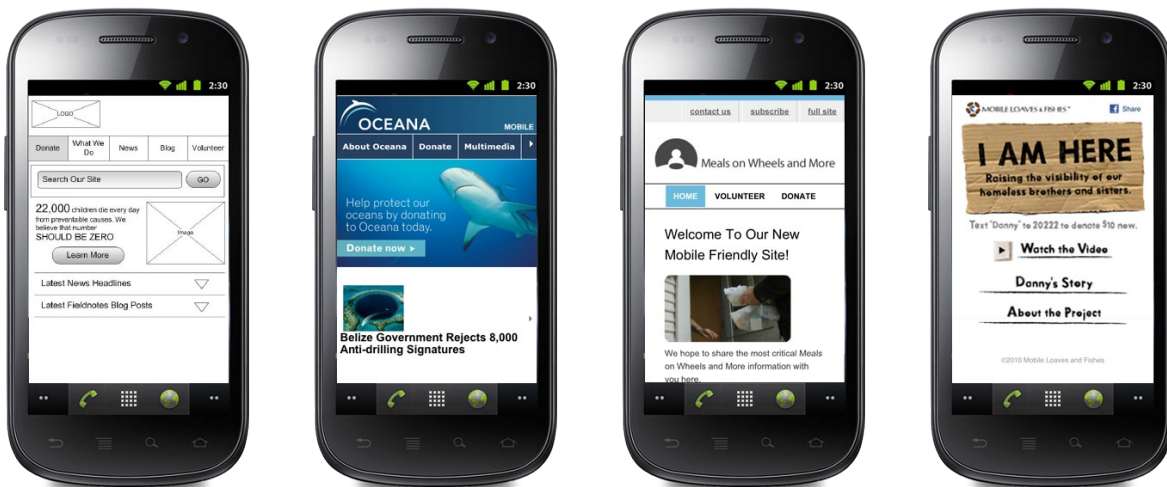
2:30

LOGO

| Donate | What We Do | News | Blog | Volunteer |
|---|---|---|---|---|

Search Our Site GO

22,000 children die every day from preventable causes. We believe that number SHOULD BE ZERO

Learn More

Image

Latest News Headlines

Latest Fieldnotes Blog Posts

2:30

OCEANA MOBILE

About Oceana Donate Multimedia

Help protect our oceans by donating to Oceana today.

Donate now >

Belize Government Rejects 8,000 Anti-drilling Signatures

2:30

contact us subscribe full site

Meals on Wheels and More

HOME VOLUNTEER DONATE

Welcome To Our New Mobile Friendly Site!

We hope to share the most critical Meals on Wheels and More information with you here.

2:30

MOBILE LOAVES & FISHES Share

I AM HERE

Raising the visibility of our homeless brothers and sisters.

Text "Donny" to 20222 to donate $10 now.

Watch the Video

Danny's Story

About the Project

©2010 Mobile Loaves and Fishes